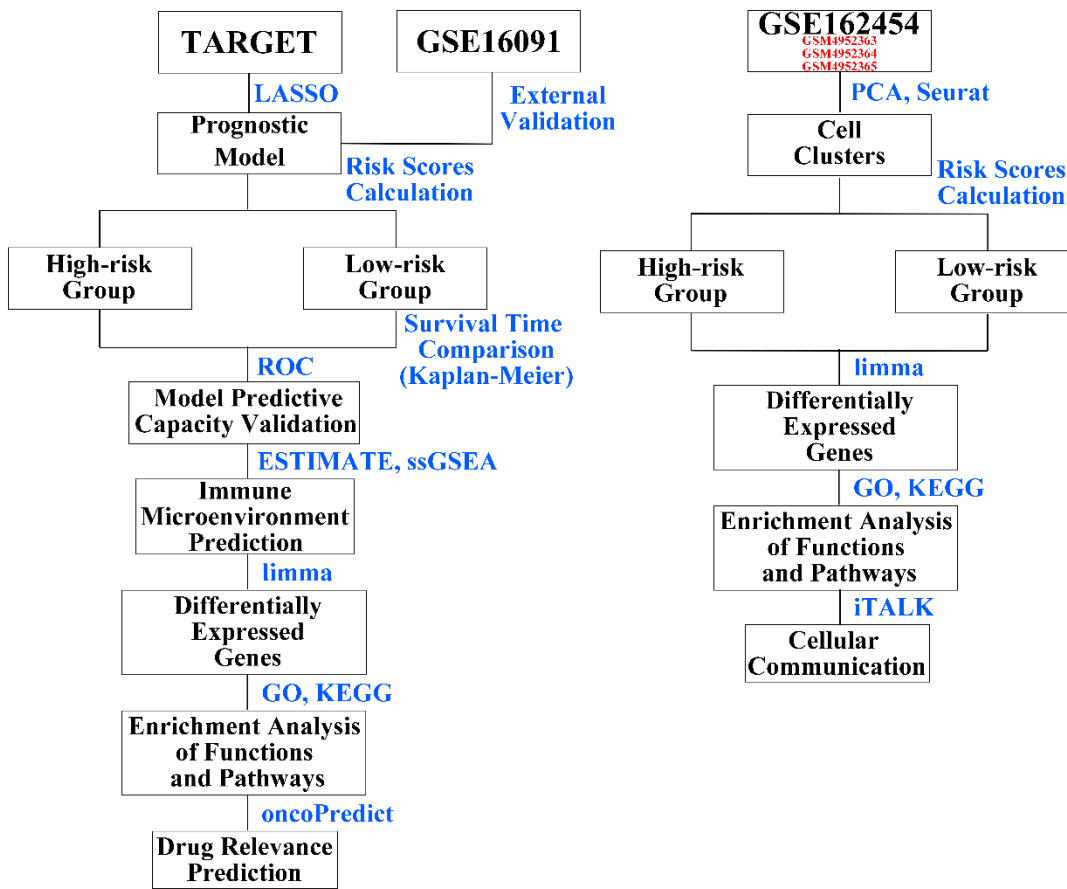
TARGET

GSE16091

LASSO

External Validation

Prognostic Model

Risk Scores Calculation

High-risk Group

Low-risk Group

Survival Time Comparison (Kaplan-Meier)

ROC

Model Predictive Capacity Validation

ESTIMATE, ssGSEA

Immune Microenvironment Prediction

limma

Differentially Expressed Genes

GO, KEGG

Enrichment Analysis of Functions and Pathways

oncoPredict

Drug Relevance Prediction

GSE162454
GSM4952363
GSM4952364
GSM4952365

PCA, Seurat

Cell Clusters

Risk Scores Calculation

High-risk Group

Low-risk Group

limma

Differentially Expressed Genes

GO, KEGG

Enrichment Analysis of Functions and Pathways

iTALK

Cellular Communication